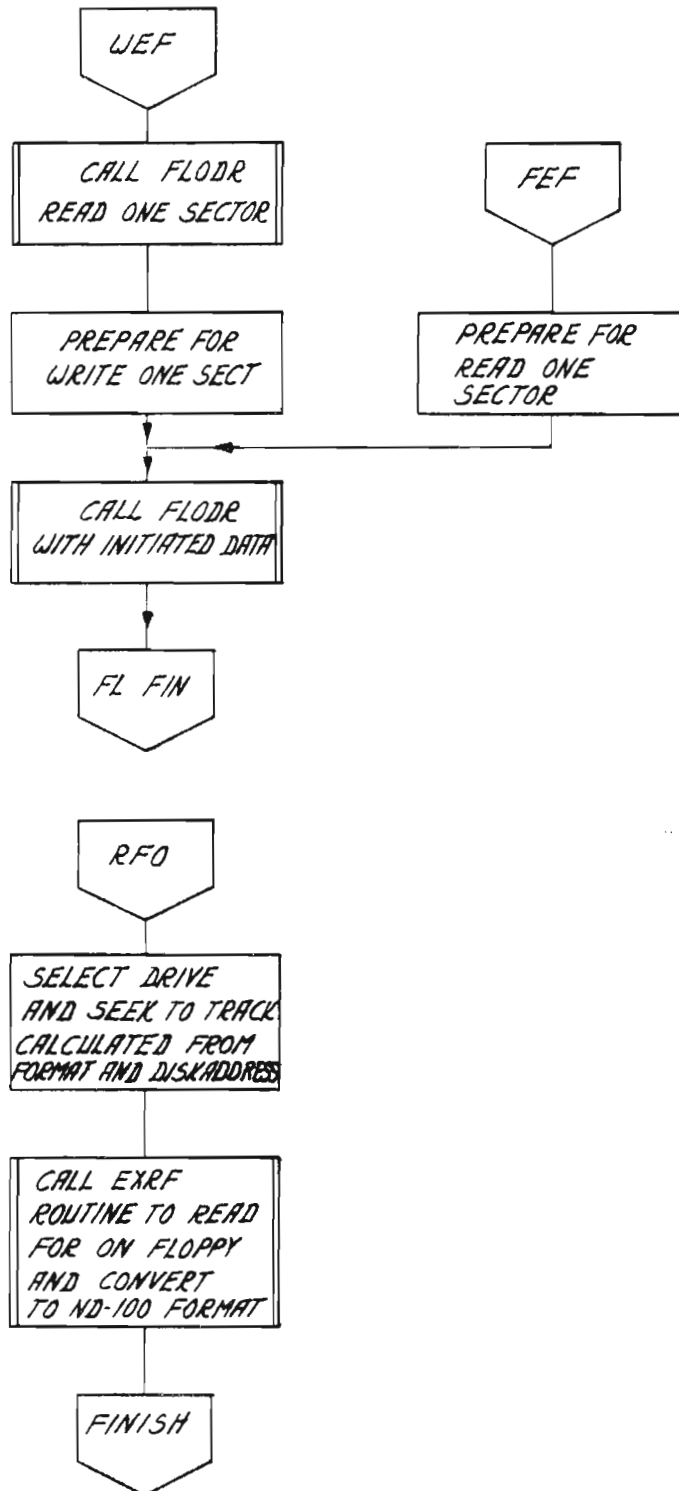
WEF

CALL FLODR READ ONE SECTOR

FEF

PREPARE FOR WRITE ONE SECT

PREPARE FOR READ ONE SECTOR

CALL FLODR WITH INITIATED DATA

FL FIN

RFO

SELECT DRIVE AND SEEK TO TRACK CALCULATED FROM FORMAT AND DISKADDRESS

CALL EXRF ROUTINE TO READ FOR ON FLOPPY AND CONVERT TO ND-100 FORMAT

FINISH